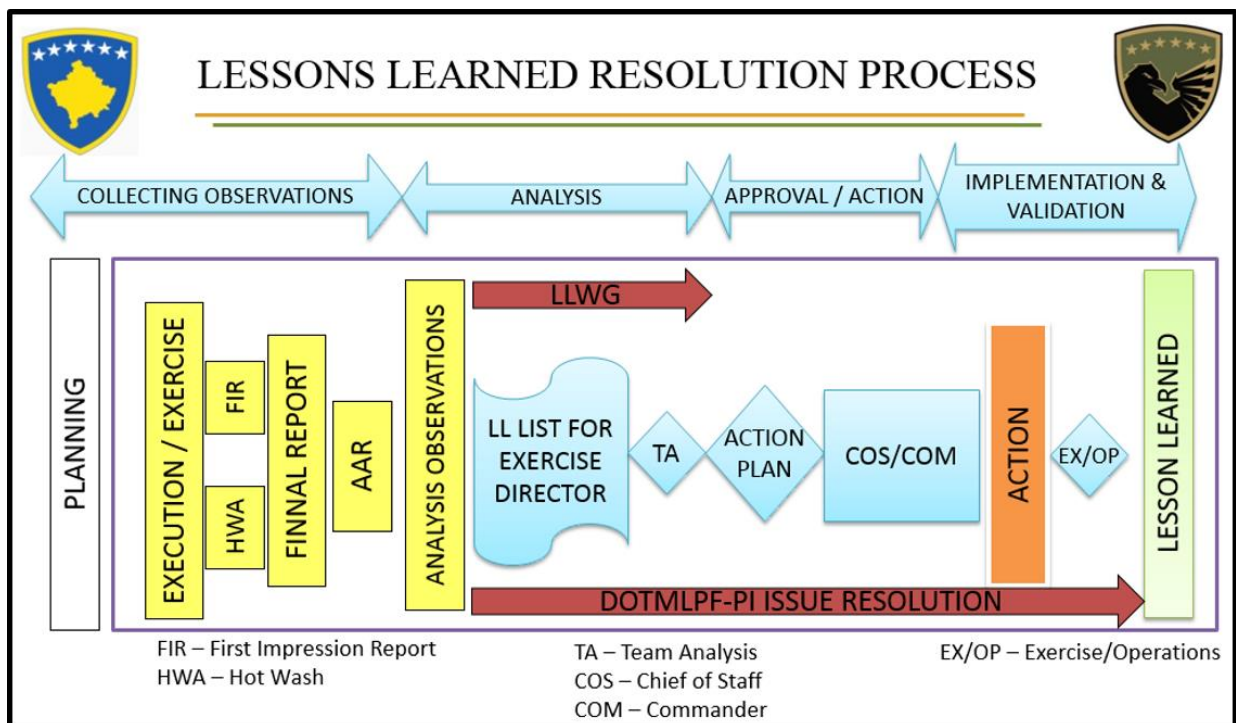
LESSONS LEARNED RESOLUTION PROCESS

COLLECTING OBSERVATIONS

ANALYSIS

APPROVAL / ACTION

IMPLEMENTATION & VALIDATION

PLANNING

EXECUTION / EXERCISE

FIR

HWA

FINNAL REPORT

AAR

ANALYSIS OBSERVATIONS

LLWG

LL LIST FOR EXERCISE DIRECTOR

TA

ACTION PLAN

COS/COM

ACTION

EX/OP

LESSON LEARNED

DOTMLPF-PI ISSUE RESOLUTION

FIR – First Impression Report
HWA – Hot Wash

TA – Team Analysis
COS – Chief of Staff
COM – Commander

EX/OP – Exercise/Operations